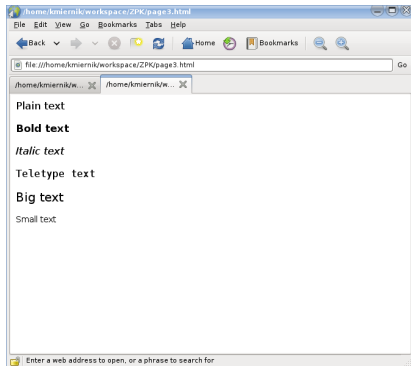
/home/kmiernik/workspace/ZPK/page3.html

File Edit View Go Bookmarks Tabs Help

Back Home Bookmarks

file:///home/kmiernik/workspace/ZPK/page3.html Go

/home/kmiernik/w... /home/kmiernik/w...

Plain text

**Bold text**

*Italic text*

Teletype text

Big text

Small text

Enter a web address to open, or a phrase to search for